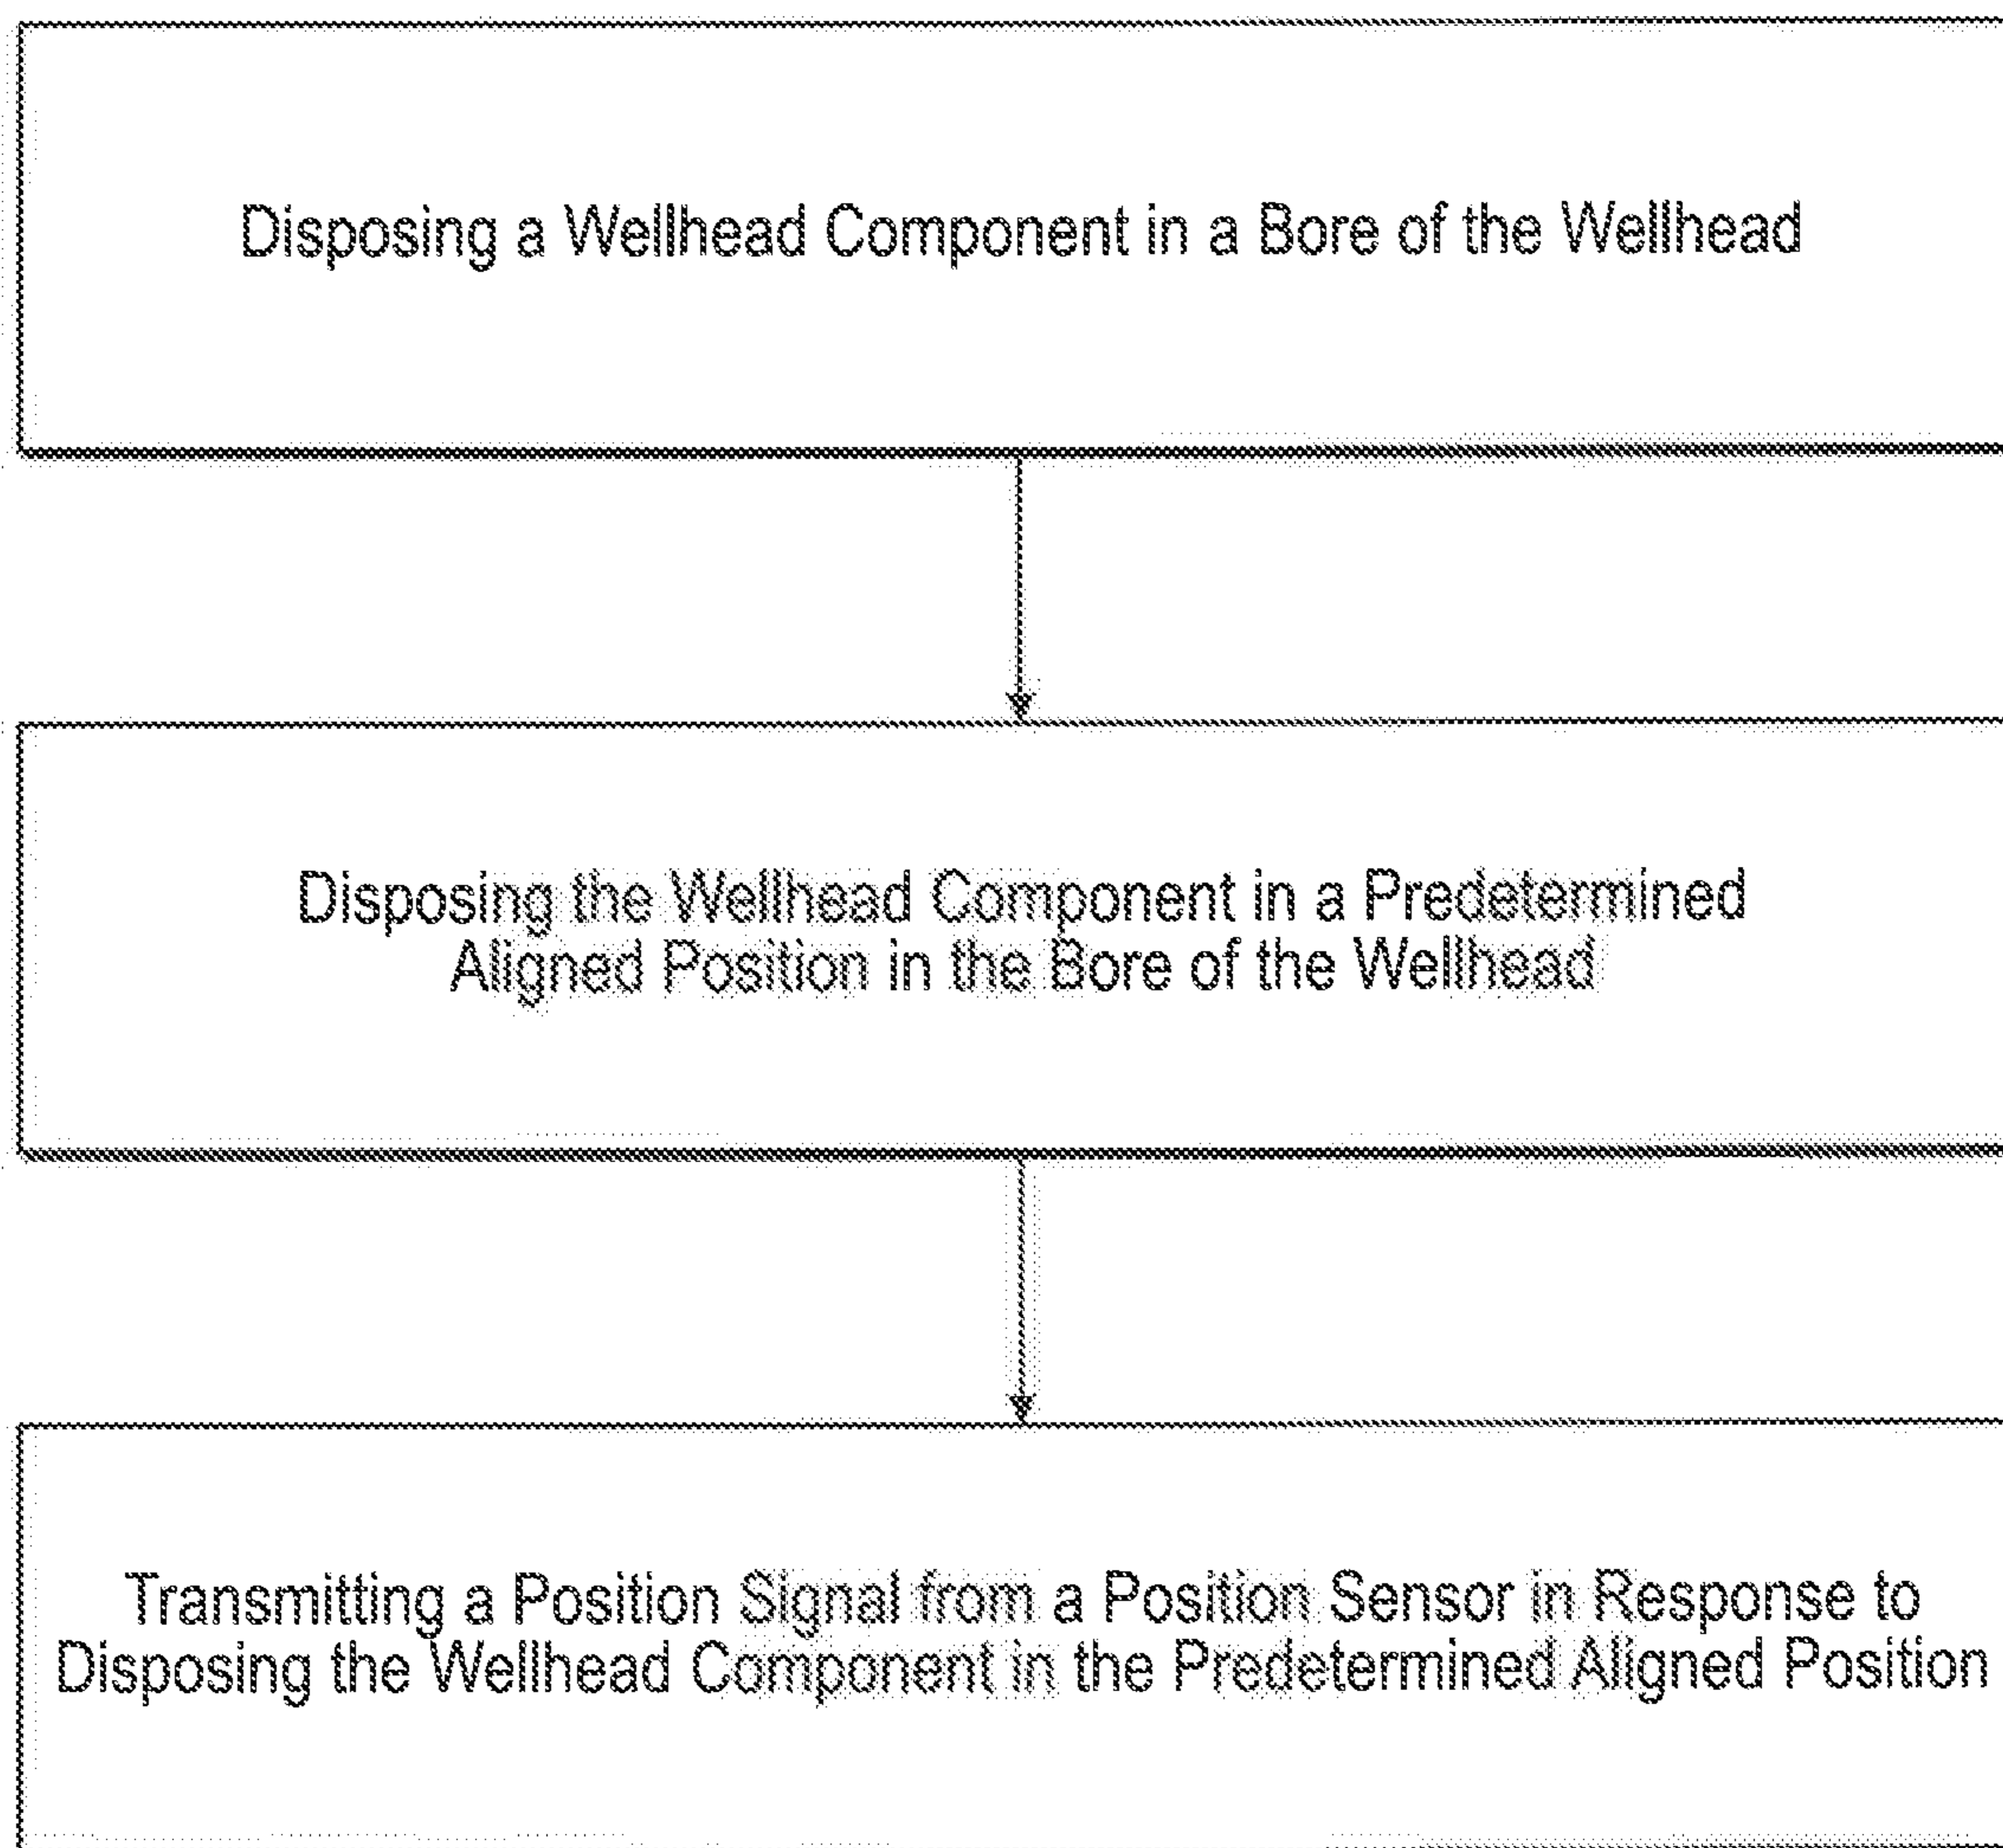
Disposing a Wellhead Component in a Bore of the Wellhead

Disposing the Wellhead Component in a Predetermined Aligned Position in the Bore of the Wellhead

Transmitting a Position Signal from a Position Sensor in Response to Disposing the Wellhead Component in the Predetermined Aligned Position